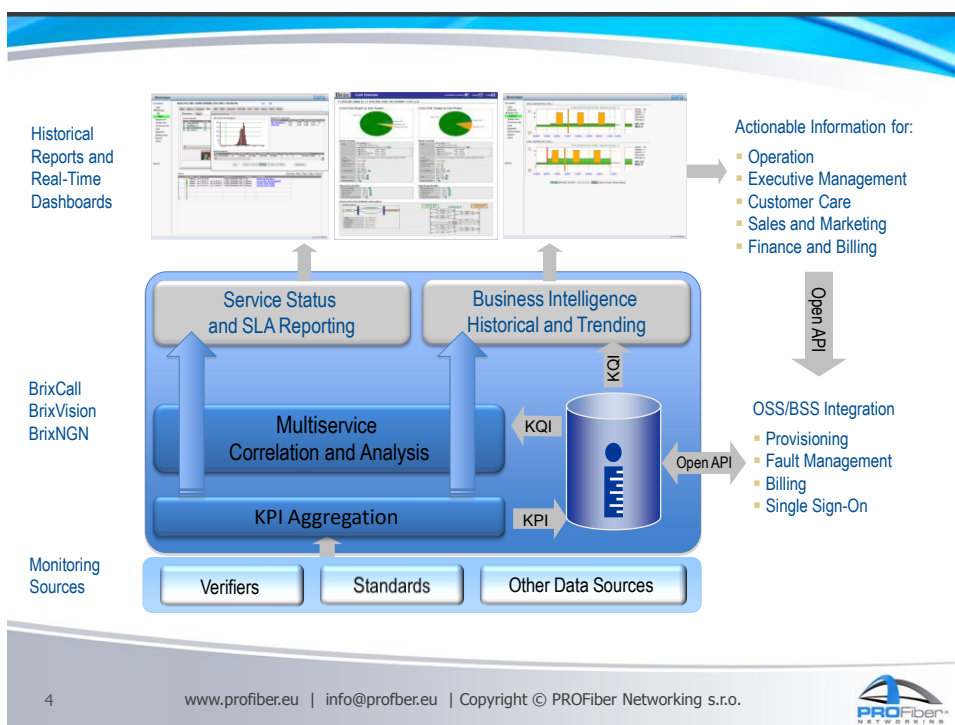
Historical Reports and Real-Time Dashboards

Actionable Information for:
- Operation
- Executive Management
- Customer Care
- Sales and Marketing
- Finance and Billing

Service Status and SLA Reporting

Business Intelligence Historical and Trending

Open API

BrixCall
BrixVision
BrixNGN

KQI

Multiservice Correlation and Analysis

KQI

OSS/BSS Integration
- Provisioning
- Fault Management
- Billing
- Single Sign-On

Open API

KPI Aggregation

KPI

Monitoring Sources

Verifiers

Standards

Other Data Sources

4

www.profiber.eu | info@profber.eu | Copyright © PROFiber Networking s.r.o.

PROFiber NETWORKING